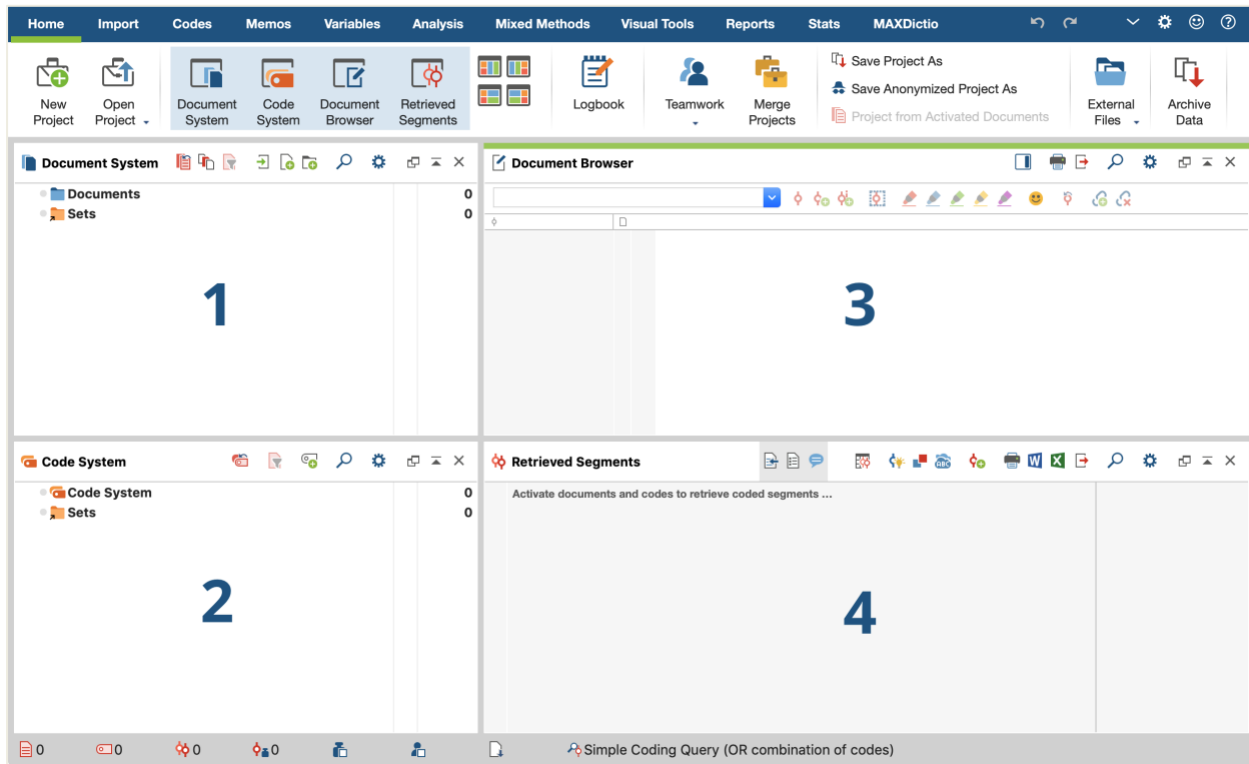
Home Import Codes Memos Variables Analysis Mixed Methods Visual Tools Reports Stats MAXDictio

New Project | Open Project | Document System | Code System | Document Browser | Retrieved Segments | Logbook | Teamwork | Merge Projects | Save Project As | Save Anonymized Project As | Project from Activated Documents | External Files | Archive Data

Document System
Documents 0
Sets 0

1

Document Browser

3

Code System
Code System 0
Sets 0

2

Retrieved Segments
Activate documents and codes to retrieve coded segments ...

4

0 0 0 0 Simple Coding Query (OR combination of codes)